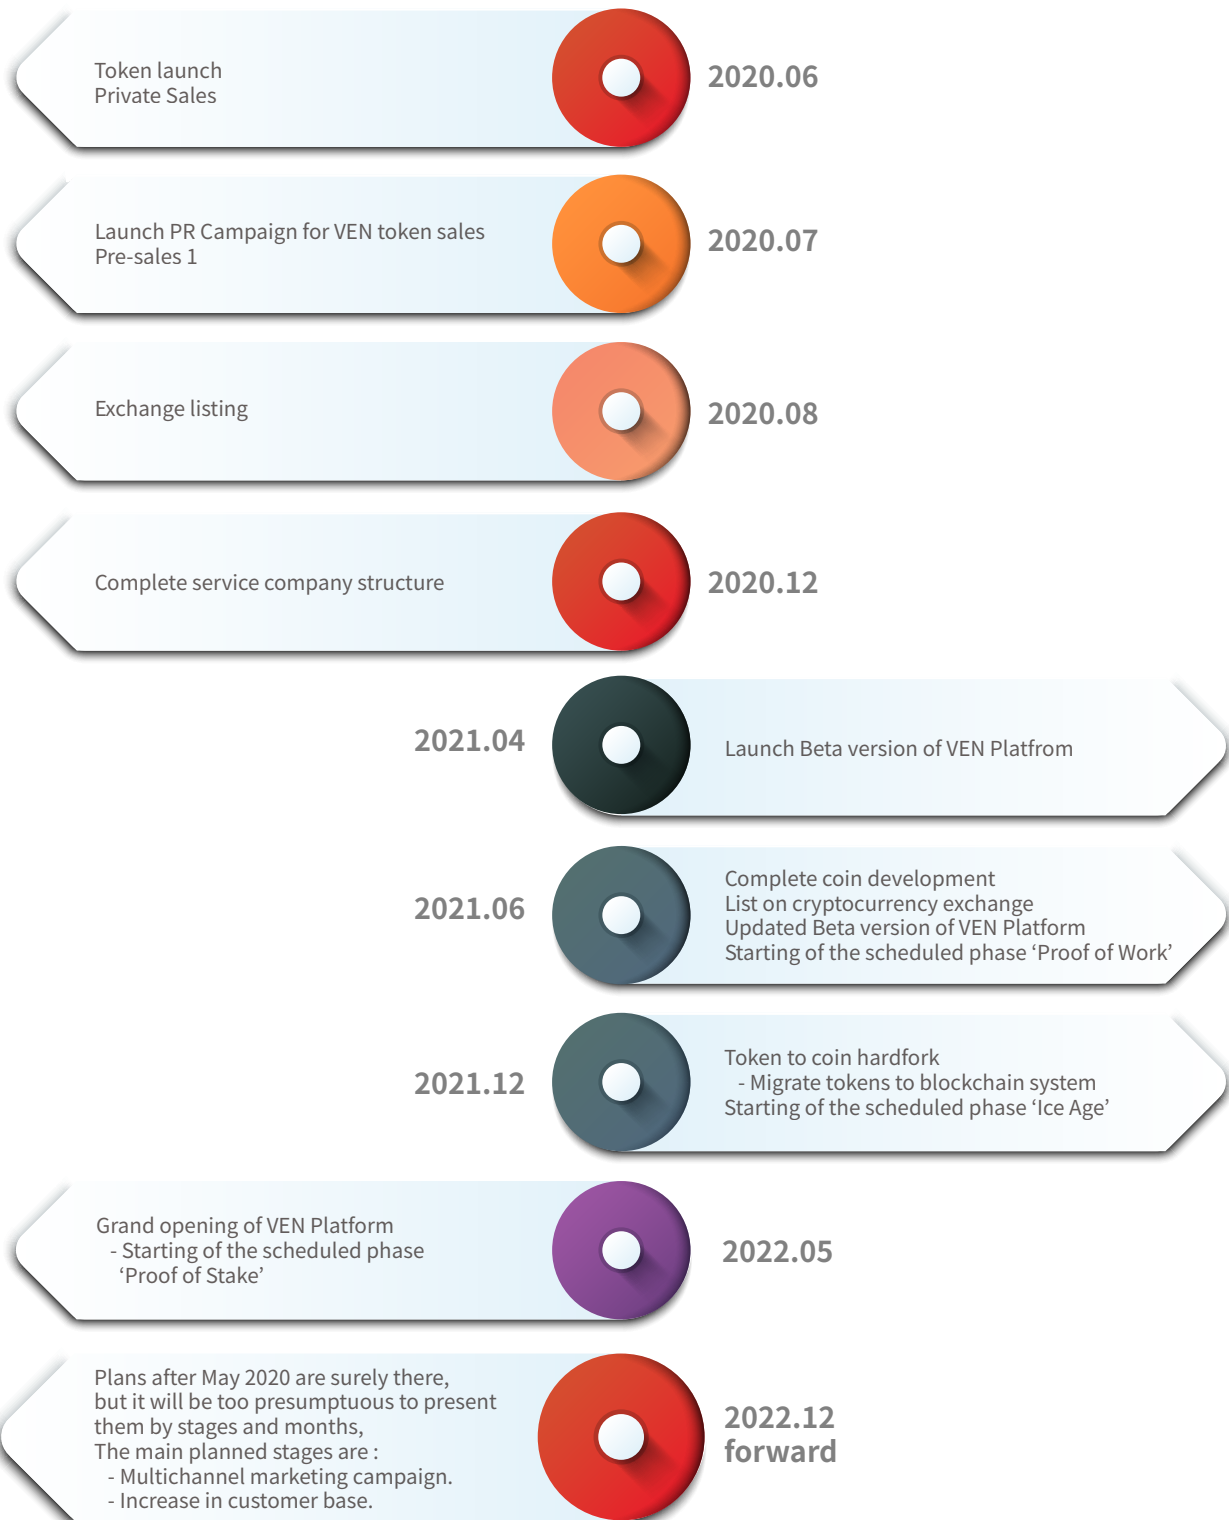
Token launch
Private Sales

2020.06

Launch PR Campaign for VEN token sales
Pre-sales 1

2020.07

Exchange listing

2020.08

Complete service company structure

2020.12

2021.04

Launch Beta version of VEN Platfrom

2021.06

Complete coin development
List on cryptocurrency exchange
Updated Beta version of VEN Platform
Starting of the scheduled phase ‘Proof of Work’

2021.12

Token to coin hardfork
- Migrate tokens to blockchain system
Starting of the scheduled phase ‘Ice Age’

Grand opening of VEN Platform
- Starting of the scheduled phase ‘Proof of Stake’

2022.05

Plans after May 2020 are surely there, but it will be too presumptuous to present them by stages and months,
The main planned stages are :
- Multichannel marketing campaign.
- Increase in customer base.

2022.12
forward